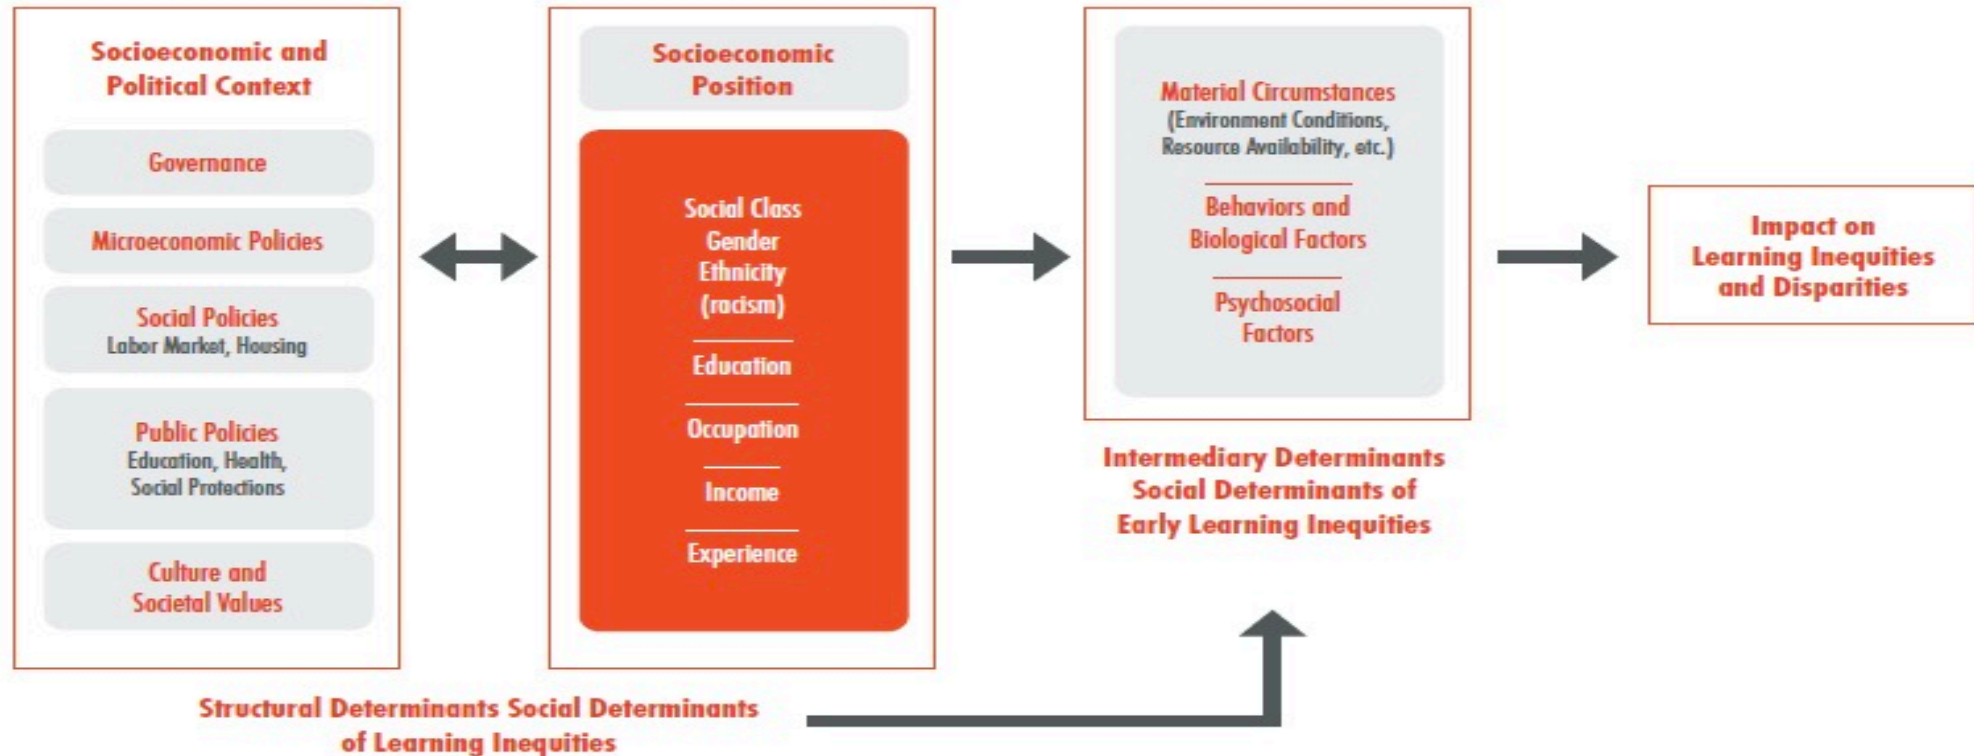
Socioeconomic and Political Context

Governance

Microeconomic Policies

Social Policies
Labor Market, Housing

Public Policies
Education, Health, Social Protections

Culture and Societal Values

Socioeconomic Position

Social Class
Gender
Ethnicity (racism)

Education

Occupation

Income

Experience

Material Circumstances
(Environment Conditions, Resource Availability, etc.)

Behaviors and Biological Factors

Psychosocial Factors

Intermediary Determinants Social Determinants of Early Learning Inequities

Impact on Learning Inequities and Disparities

Structural Determinants Social Determinants of Learning Inequities